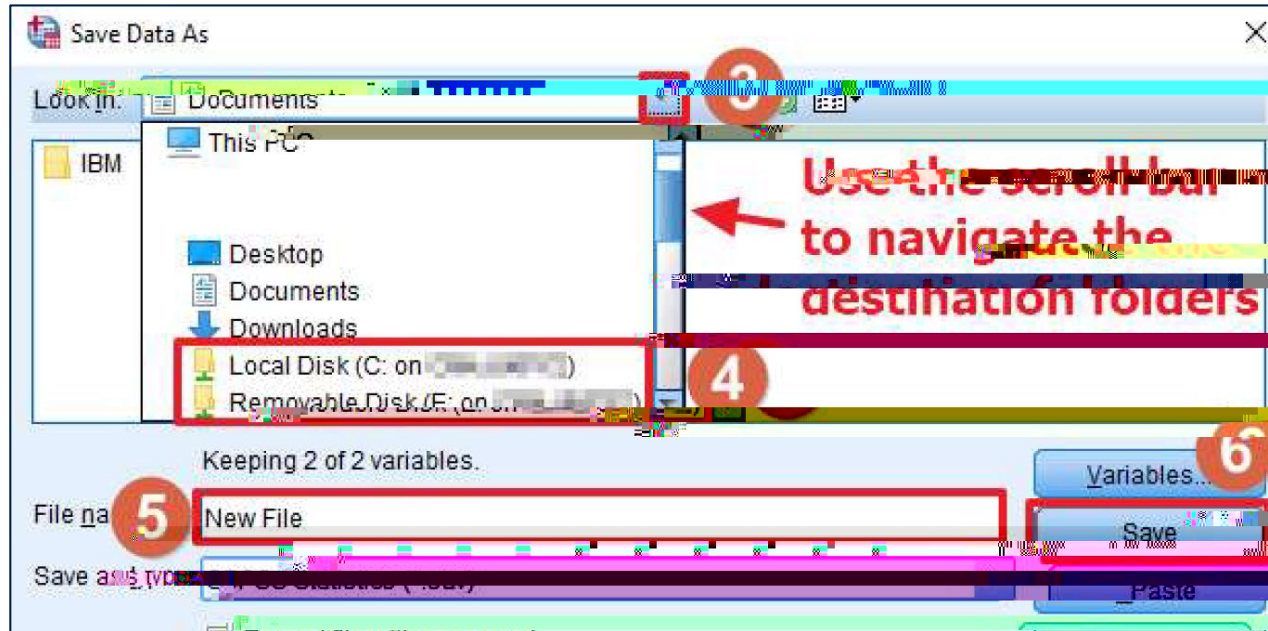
Save Data As

Look in: Documents

3

IBM

This PC

Desktop

Documents

Downloads

Local Disk (C: on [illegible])

Removable Disk (E: on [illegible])

4

Use the scroll bar to navigate the destination folders

Keeping 2 of 2 variables.

Variables...

6

File na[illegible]

5

New File

Save

Save as type: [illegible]

Paste